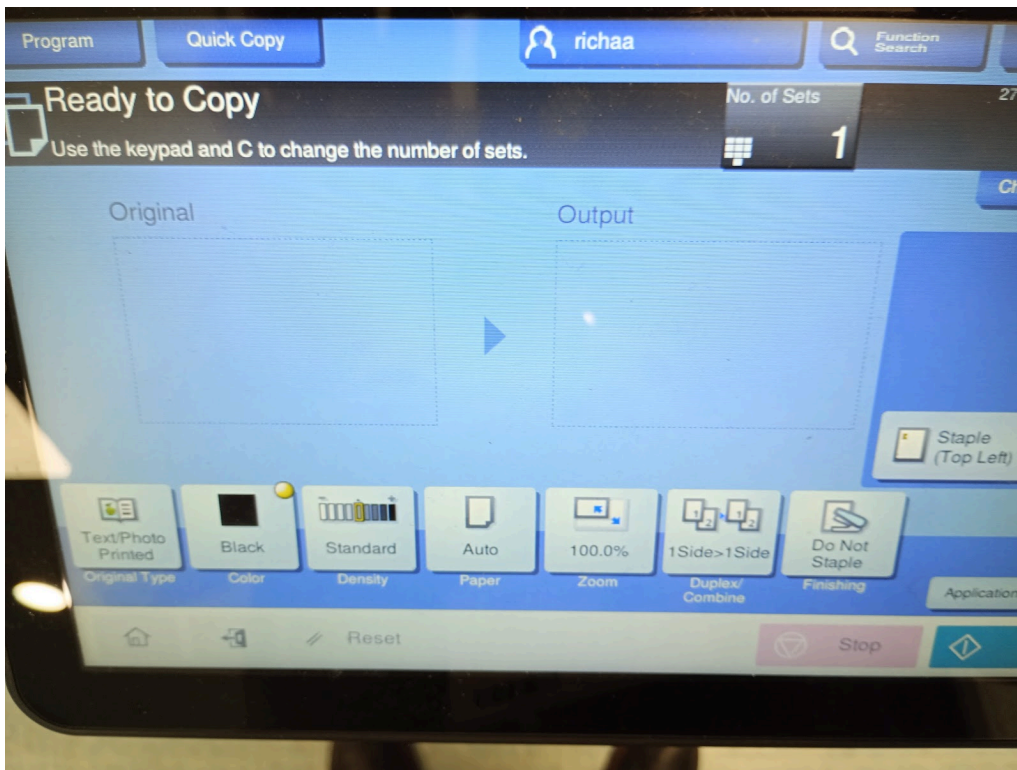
Program

Quick Copy

richaa

Function Search

Ready to Copy

Use the keypad and C to change the number of sets.

No. of Sets

1

27

Ch

Original

Output

Staple (Top Left)

Text/Photo Printed

Original Type

Black

Color

Standard

Density

Auto

Paper

100.0%

Zoom

1Side>1Side

Duplex/ Combine

Do Not Staple

Finishing

Application

Reset

Stop